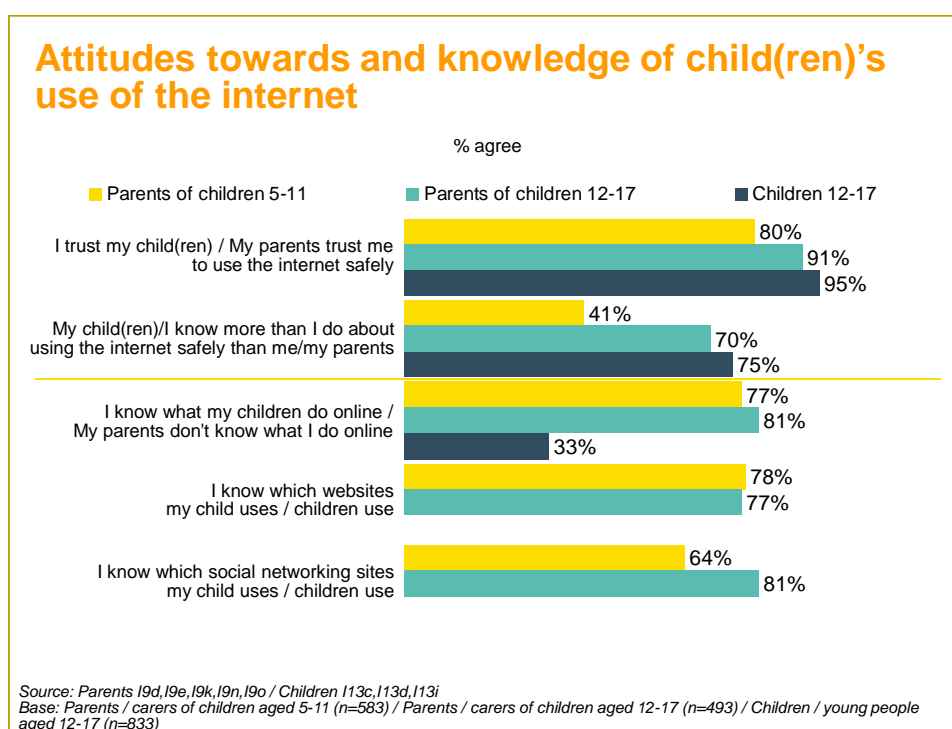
Attitudes towards and knowledge of child(ren)'s use of the internet

% agree

Parents of children 5-11
Parents of children 12-17
Children 12-17

I trust my child(ren) / My parents trust me to use the internet safely
80%
91%
95%

My child(ren)/I know more than I do about using the internet safely than me/my parents
41%
70%
75%

I know what my children do online / My parents don't know what I do online
77%
81%
33%

I know which websites my child uses / children use
78%
77%

I know which social networking sites my child uses / children use
64%
81%

Source: Parents I9d,I9e,I9k,I9n,I9o / Children I13c,I13d,I13i
Base: Parents / carers of children aged 5-11 (n=583) / Parents / carers of children aged 12-17 (n=493) / Children / young people aged 12-17 (n=833)